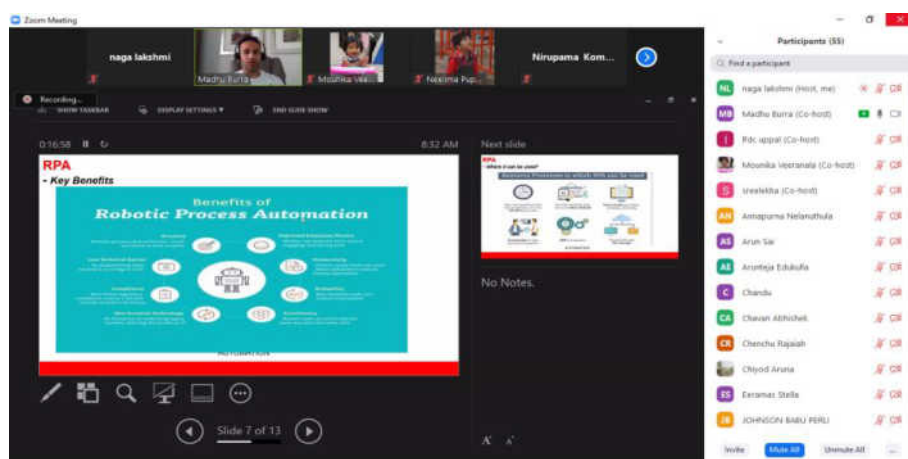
Zoom Meeting

naga lakshmi

Madhu Burra

Moulika Vee...

Neelima Pup...

Nirupama Kom...

Recording...

SHOW TASKBAR

DISPLAY SETTINGS

END SLIDE SHOW

0:16:58

8:32 AM

Next slide

RPA

- Key Benefits

Benefits of

Robotic Process Automation

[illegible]

No Notes.

Slide 7 of 13

Participants (55)

Find a participant

NL naga lakshmi (Host, me)

MB Madhu Burra (Co-host)

Rdc uppal (Co-host)

Mounika Veeranala (Co-host)

S sreelekha (Co-host)

AN Annapurna Nelanuthula

AS Arun Sai

AE Arunteja Edukulla

C Chandu

CA Chavan Abhishek

CR Chenchu Rajaiah

Chiyod Aruna

ES Eeramas Stella

JB JOHNSON BABU PERLI

Invite

Mute All

Unmute All

...